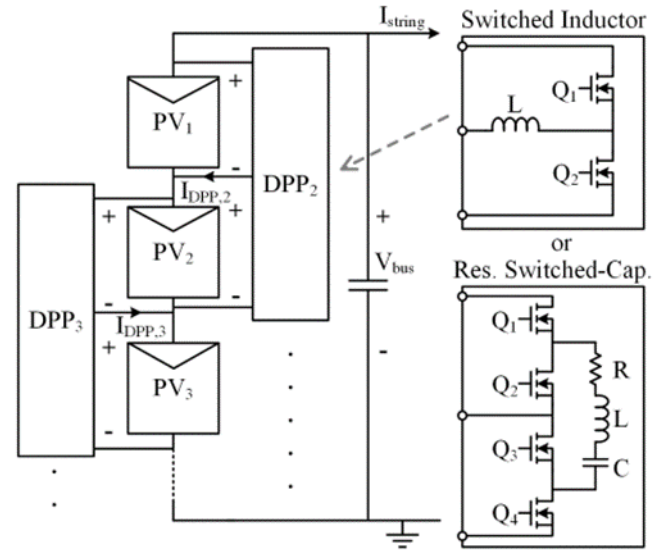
$I_{string}$

Switched Inductor

$Q_1$

L

$Q_2$

or

Res. Switched-Cap.

$Q_1$

$Q_2$

R

L

$Q_3$

C

$Q_4$

+

$PV_1$

-

$I_{DPP,2}$

$DPP_2$

+

+

$PV_2$

-

-

$DPP_3$

-

$I_{DPP,3}$

+

$PV_3$

-

+

$V_{bus}$

-